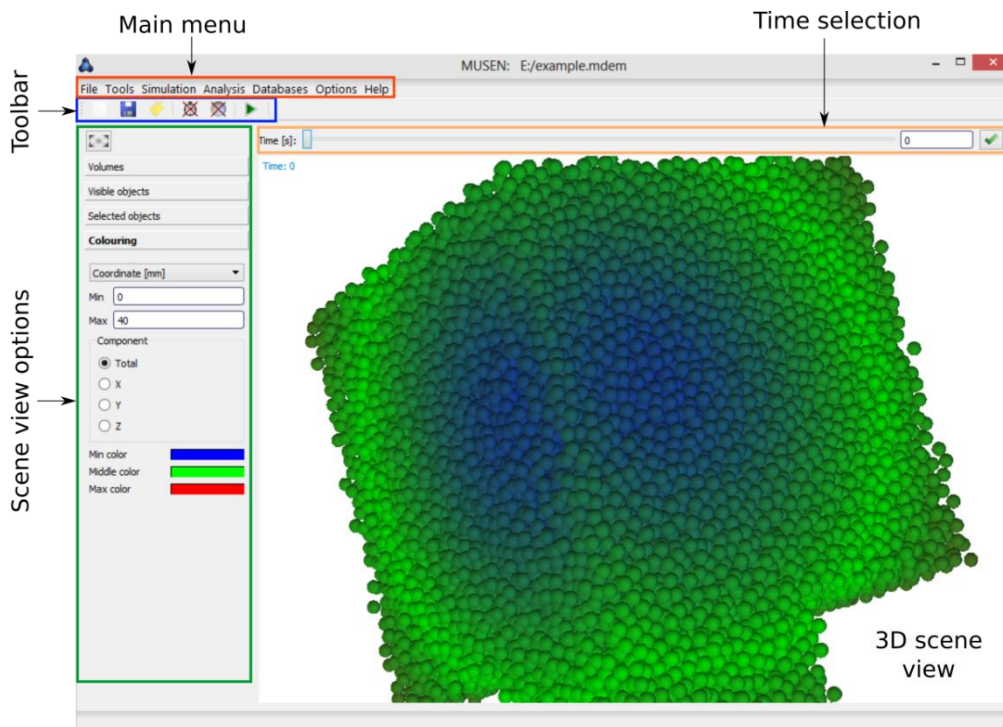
Main menu

Time selection

Toolbar

MUSEN: E:/example.mdem

File Tools Simulation Analysis Databases Options Help

Time [s]:

0

Time: 0

Volumes

Visible objects

Selected objects

Colouring

Coordinate [mm]

Min 0

Max 40

Component

Total

X

Y

Z

Min color

Middle color

Max color

Scene view options

3D scene view